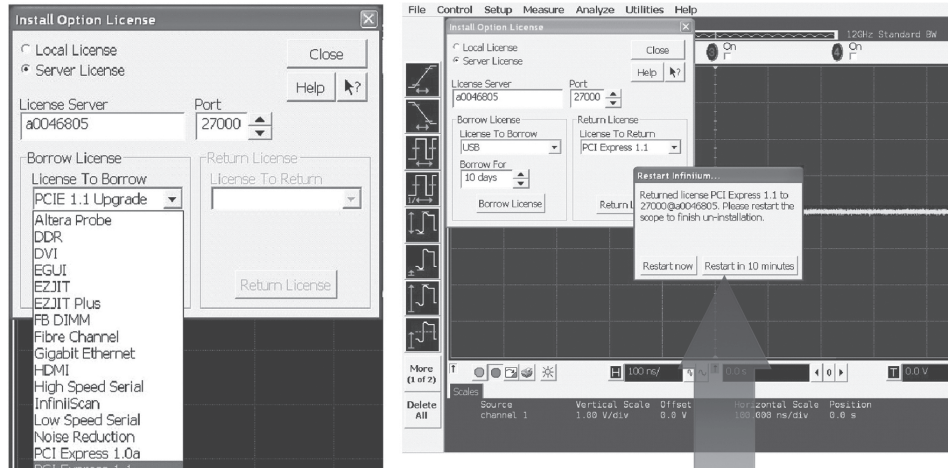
Install Option License

Local License
Server License

Close

Help

License Server
a0046805

Port
27000

Borrow License
License To Borrow
PCIE 1.1 Upgrade

Altera Probe
DDR
DVI
EGUI
EZJIT
EZJIT Plus
FB DIMM
Fibre Channel
Gigabit Ethernet
HDMI
High Speed Serial
InfiniiScan
Low Speed Serial
Noise Reduction
PCI Express 1.0a
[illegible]

Return License
License To Return

Return License

File Control Setup Measure Analyze Utilities Help

Install Option License

Local License
Server License

Close

Help

License Server
a0046805

Port
27000

Borrow License
License To Borrow
USB

Borrow For
10 days

Borrow License

Return License
License To Return
PCI Express 1.1

Return L

12GHz Standard BW

On

On

Restart Infiniium...

Returned license PCI Express 1.1 to 27000@a0046805. Please restart the scope to finish un-installation.

Restart now

Restart in 10 minutes

More (1 of 2)

Delete All

Scales

100 ns/

0.0 s

0.0 V

Source
channel 1

Vertical Scale
1.00 V/div

Offset
0.0 V

Horizontal Scale
100.000 ns/div

Position
0.0 s